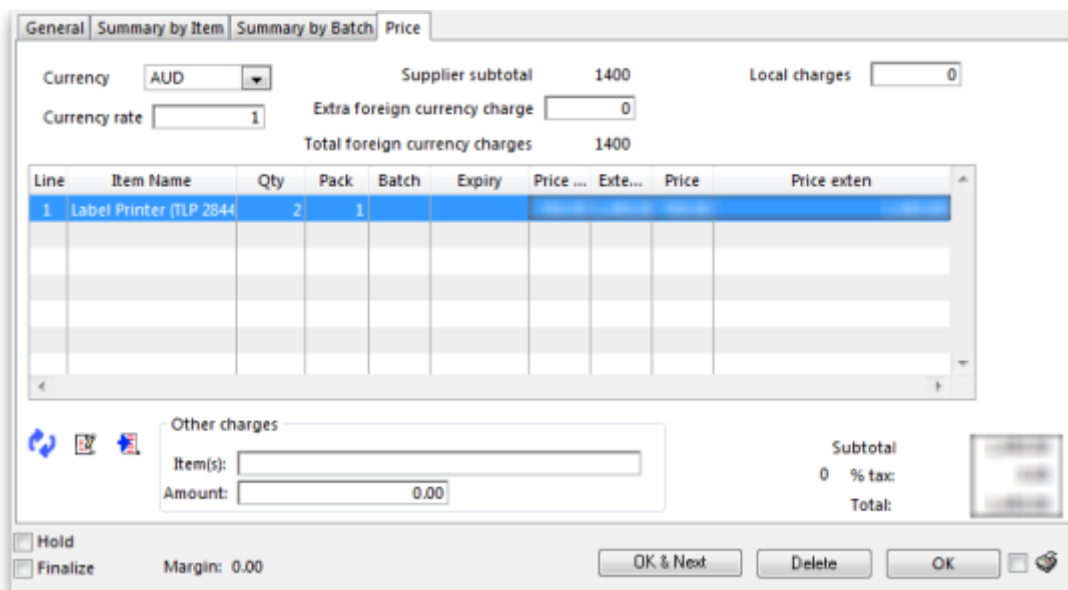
General | Summary by Item | Summary by Batch | Price

Currency AUD

Currency rate 1

Supplier subtotal 1400

Extra foreign currency charge 0

Total foreign currency charges 1400

Local charges 0

| Line | Item Name | Qty | Pack | Batch | Expiry | Price ... | Exte... | Price | Price exten |
|---|---|---|---|---|---|---|---|---|---|
| 1 | Label Printer (TLP 2844 | 2 | 1 | | | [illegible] | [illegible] | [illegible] | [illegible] |

Other charges

Item(s):

Amount: 0.00

Subtotal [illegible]

0 % tax: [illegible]

Total: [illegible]

Hold

Finalize

Margin: 0.00

OK & Next

Delete

OK